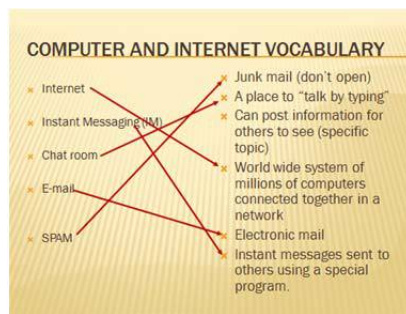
COMPUTER AND INTERNET VOCABULARY

Internet

Instant Messaging (IM)

Chat room

E-mail

SPAM

Junk mail (don't open)

A place to "talk by typing"

Can post information for others to see (specific topic)

World wide system of millions of computers connected together in a network

Electronic mail

Instant messages sent to others using a special program.